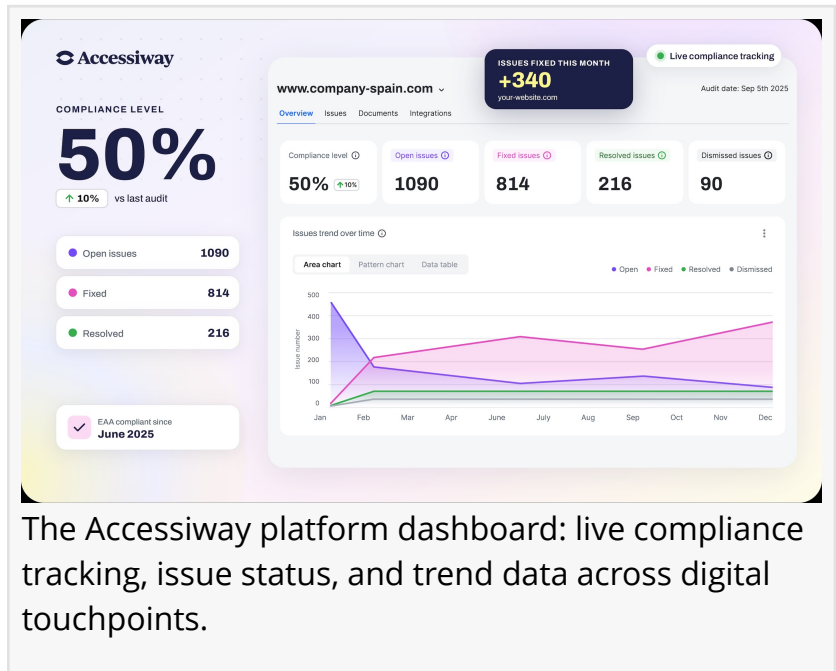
Accessiway

COMPLIANCE LEVEL

50%

10% vs last audit

Open issues 1090

Fixed 814

Resolved 216

EAA compliant since
June 2025

ISSUES FIXED THIS MONTH
+340
your-website.com

Live compliance tracking

www.company-spain.com

Audit date: Sep 5th 2025

Overview Issues Documents Integrations

Compliance level 50% 10%

Open issues 1090

Fixed issues 814

Resolved issues 216

Dismissed issues 90

Issues trend over time

Area chart Pattern chart Data table

Open Fixed Resolved Dismissed

Issue number

500
400
300
200
100
0

Jan Feb Mar Apr June July Aug Sep Oct Nov Dec

The Accessiway platform dashboard: live compliance tracking, issue status, and trend data across digital touchpoints.